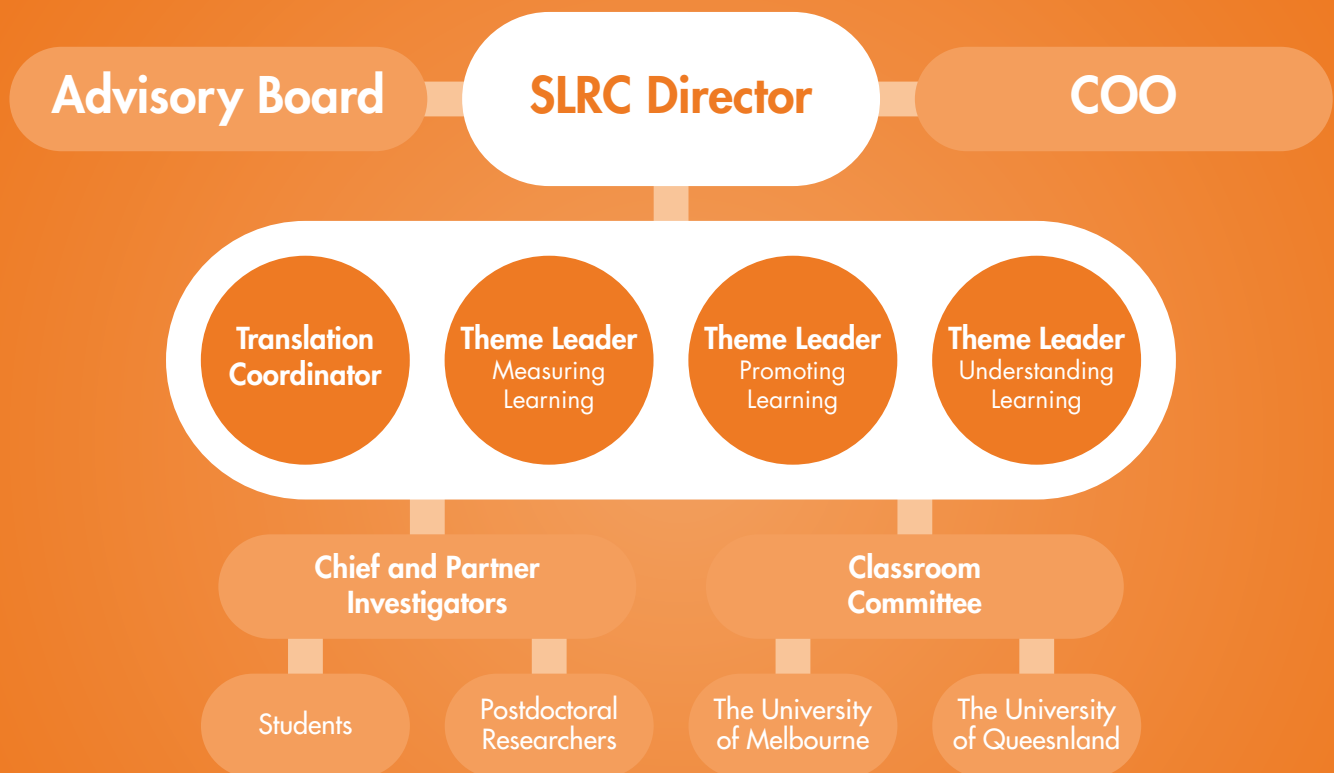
Advisory Board

SLRC Director

COO

Translation Coordinator

Theme Leader
Measuring Learning

Theme Leader
Promoting Learning

Theme Leader
Understanding Learning

Chief and Partner Investigators

Classroom Committee

Students

Postdoctoral Researchers

The University of Melbourne

The University of Queensland